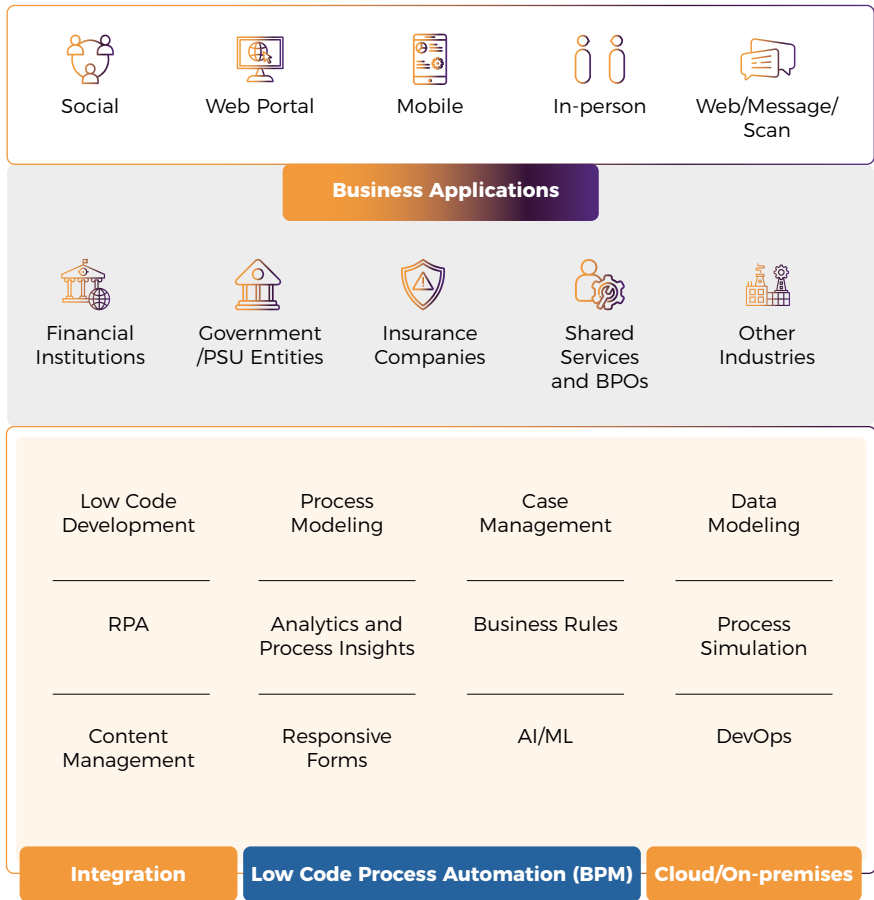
Social
Web Portal
Mobile
In-person
Web/Message/ Scan

Business Applications

Financial Institutions
Government /PSU Entities
Insurance Companies
Shared Services and BPOs
Other Industries

Low Code Development
Process Modeling
Case Management
Data Modeling

RPA
Analytics and Process Insights
Business Rules
Process Simulation

Content Management
Responsive Forms
AI/ML
DevOps

Integration
Low Code Process Automation (BPM)
Cloud/On-premises